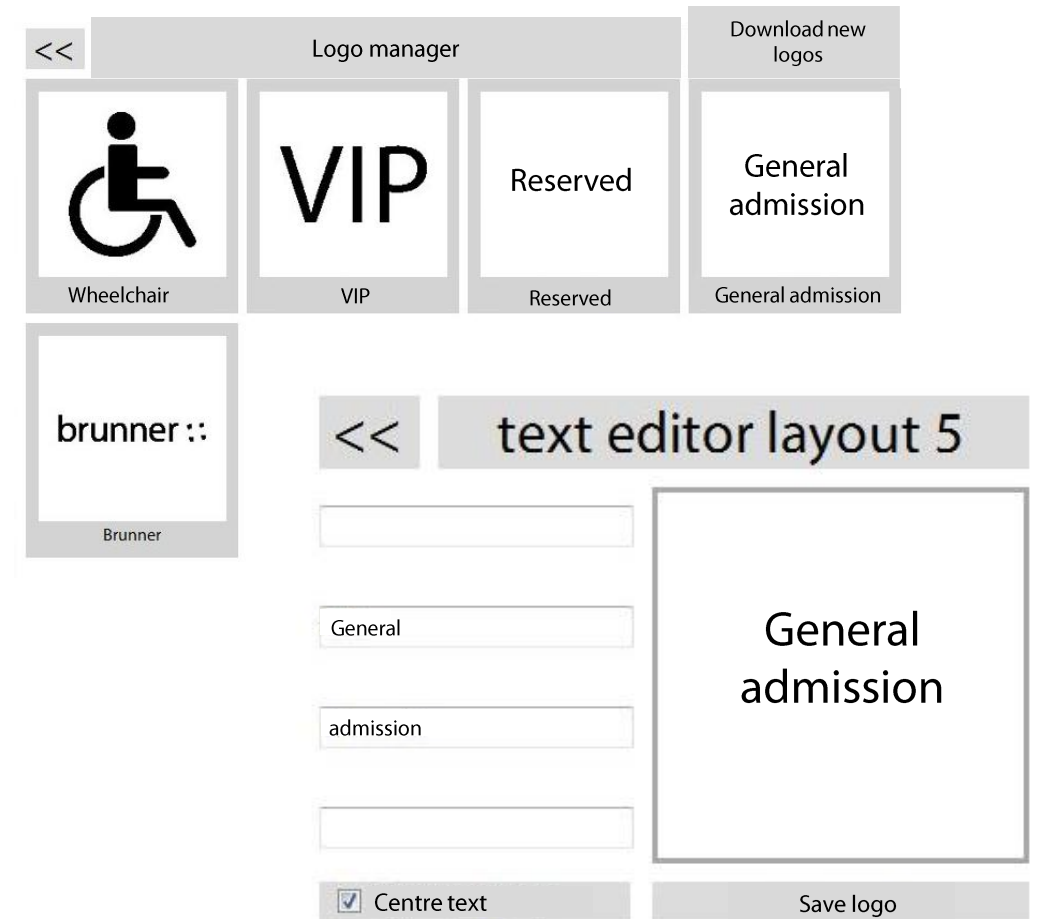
<<

Logo manager

Download new logos

Wheelchair

VIP

VIP

Reserved

Reserved

General admission

General admission

brunner ::

Brunner

<<

text editor layout 5

General

admission

General admission

☑ Centre text

Save logo